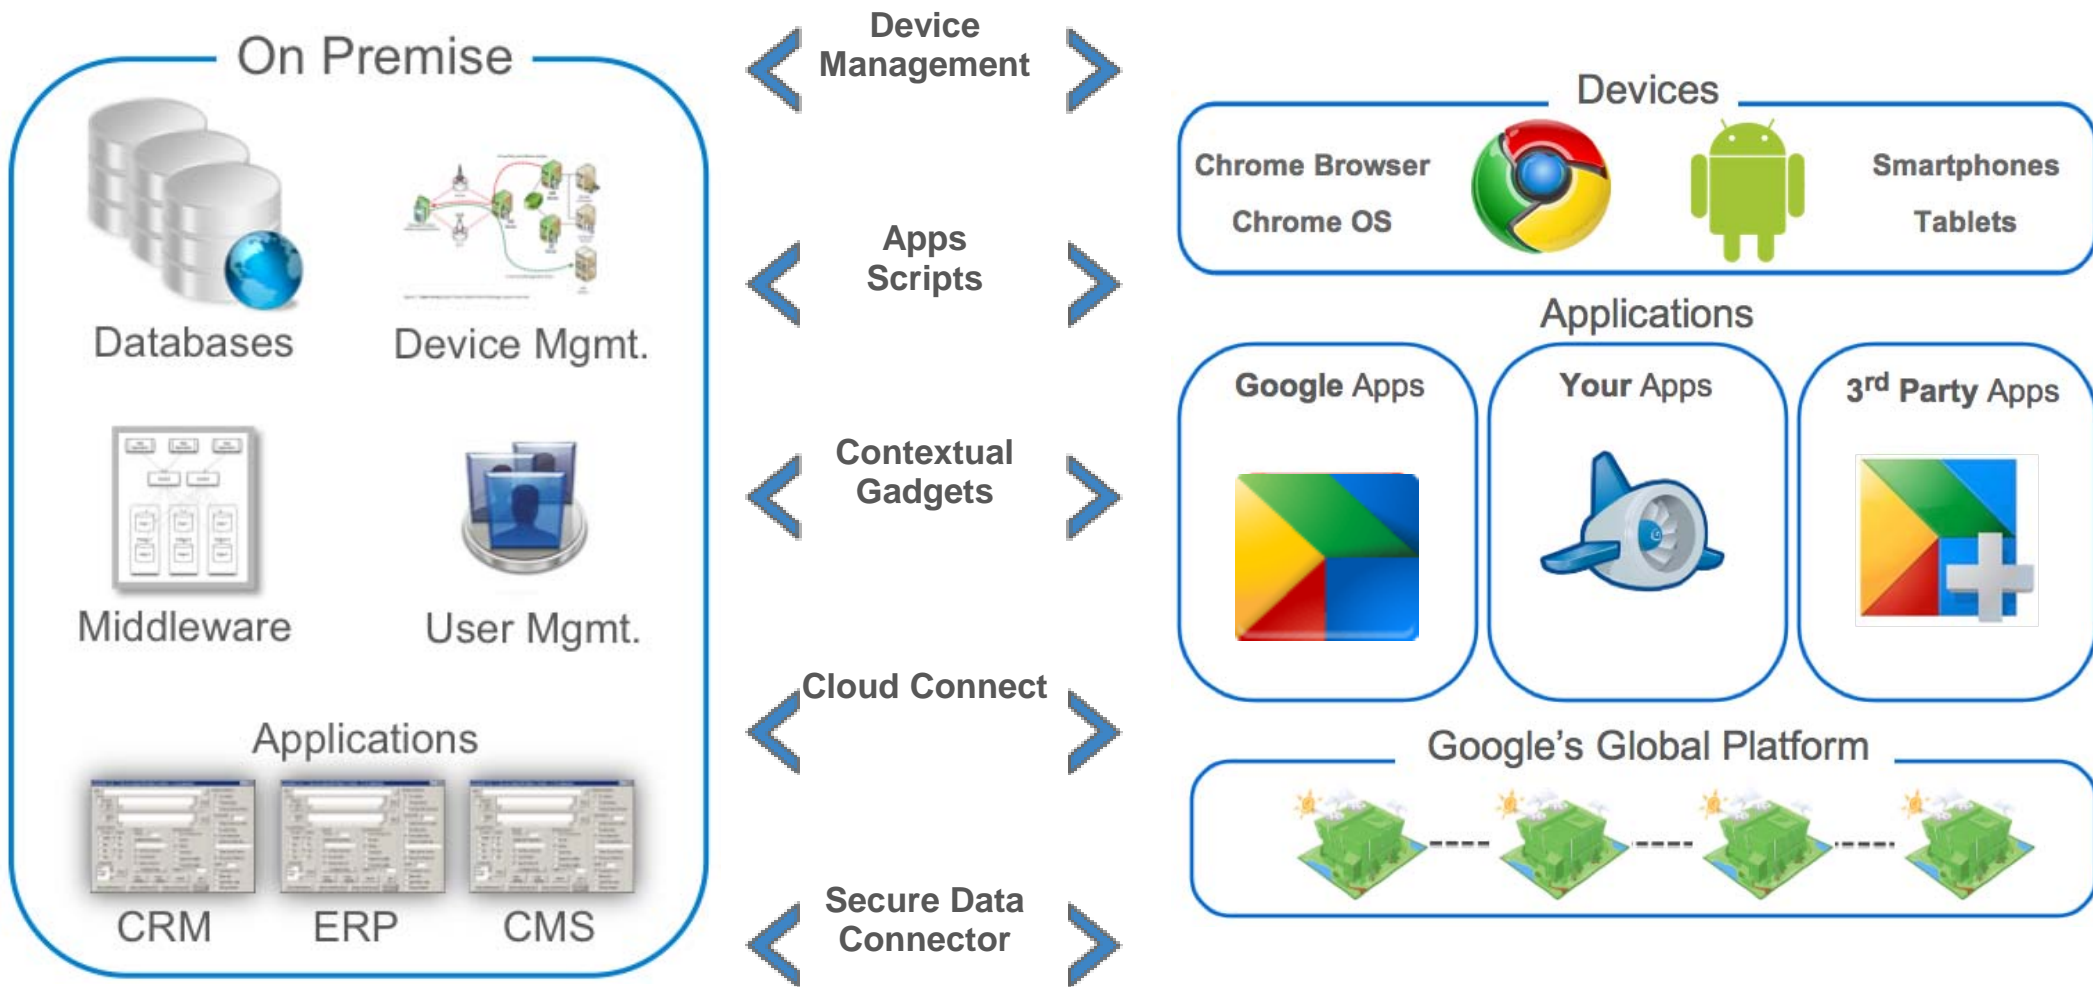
On Premise

Databases

Device Mgmt.

Middleware

User Mgmt.

Applications

CRM

ERP

CMS

Device Management

Apps Scripts

Contextual Gadgets

Cloud Connect

Secure Data Connector

Devices

Chrome Browser

Chrome OS

Smartphones

Tablets

Applications

Google Apps

Your Apps

3$^{rd}$ Party Apps

Google's Global Platform